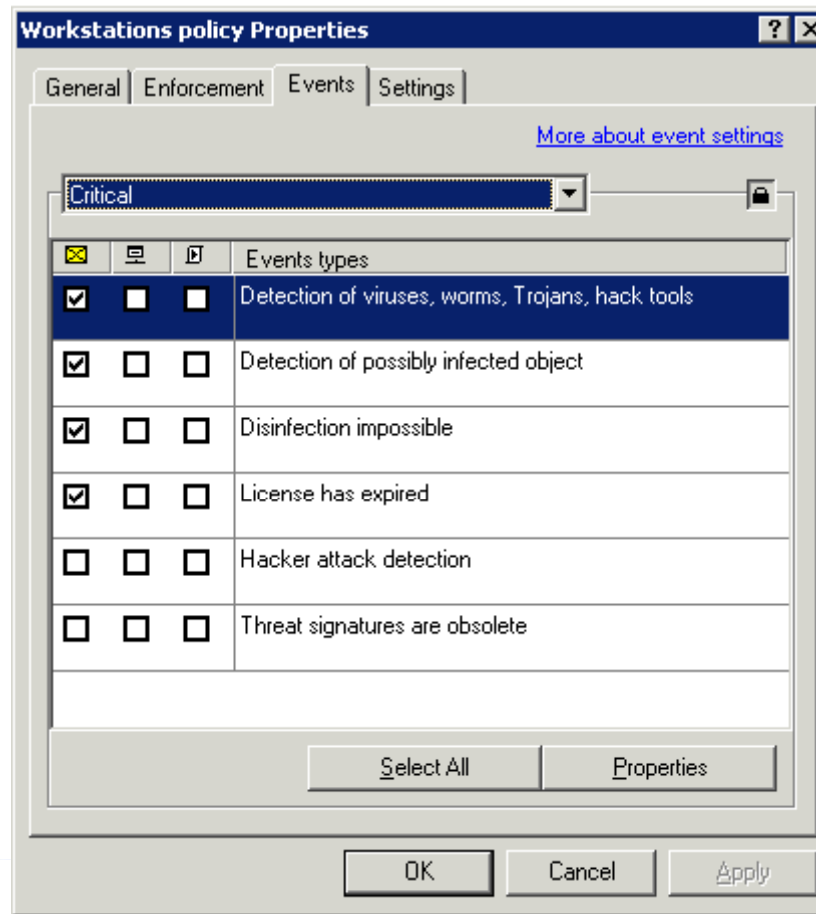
Workstations policy Properties

? X

General | Enforcement | Events | Settings

More about event settings

Critical

| | | | Events types |
|---|---|---|---|
| ☑ | ☐ | ☐ | Detection of viruses, worms, Trojans, hack tools |
| ☑ | ☐ | ☐ | Detection of possibly infected object |
| ☑ | ☐ | ☐ | Disinfection impossible |
| ☑ | ☐ | ☐ | License has expired |
| ☐ | ☐ | ☐ | Hacker attack detection |
| ☐ | ☐ | ☐ | Threat signatures are obsolete |

Select All

Properties

OK

Cancel

Apply